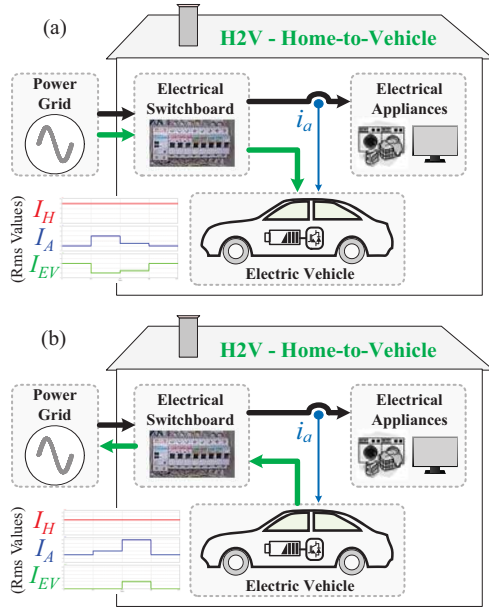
(a)

H2V - Home-to-Vehicle

Power Grid

Electrical Switchboard

Electrical Appliances

$i_a$

$I_H$

$I_A$

$I_{EV}$

(Rms Values)

Electric Vehicle

(b)

H2V - Home-to-Vehicle

Power Grid

Electrical Switchboard

Electrical Appliances

$i_a$

$I_H$

$I_A$

$I_{EV}$

(Rms Values)

Electric Vehicle